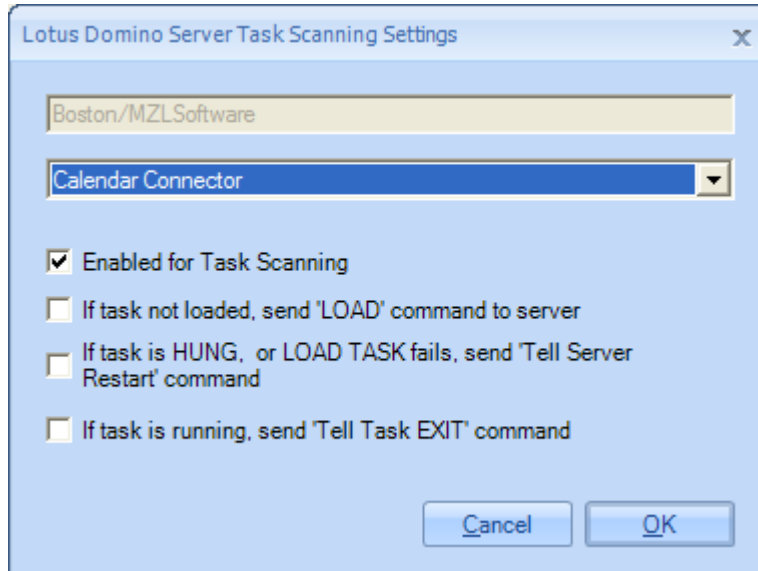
Lotus Domino Server Task Scanning Settings

x

Boston/MZLSoftware

Calendar Connector

Enabled for Task Scanning

If task not loaded, send 'LOAD' command to server

If task is HUNG, or LOAD TASK fails, send 'Tell Server Restart' command

If task is running, send 'Tell Task EXIT' command

Cancel

OK